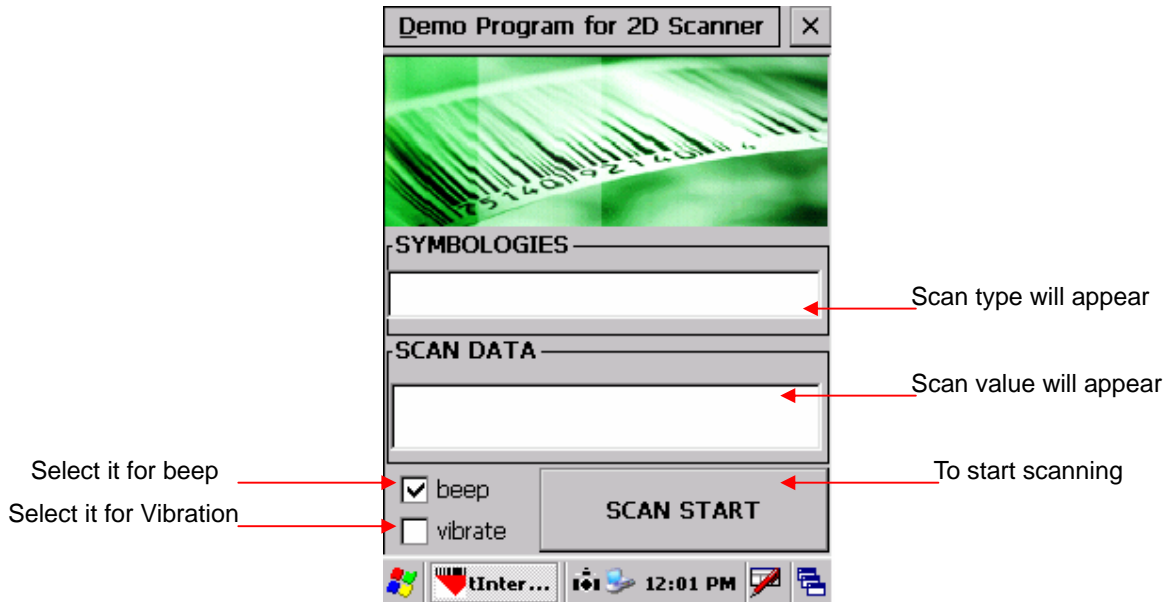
Demo Program for 2D Scanner ×

SYMBOLOGIES

Scan type will appear

SCAN DATA

Scan value will appear

Select it for beep

Select it for Vibration

☑ beep

☐ vibrate

SCAN START

To start scanning

tInter... 12:01 PM